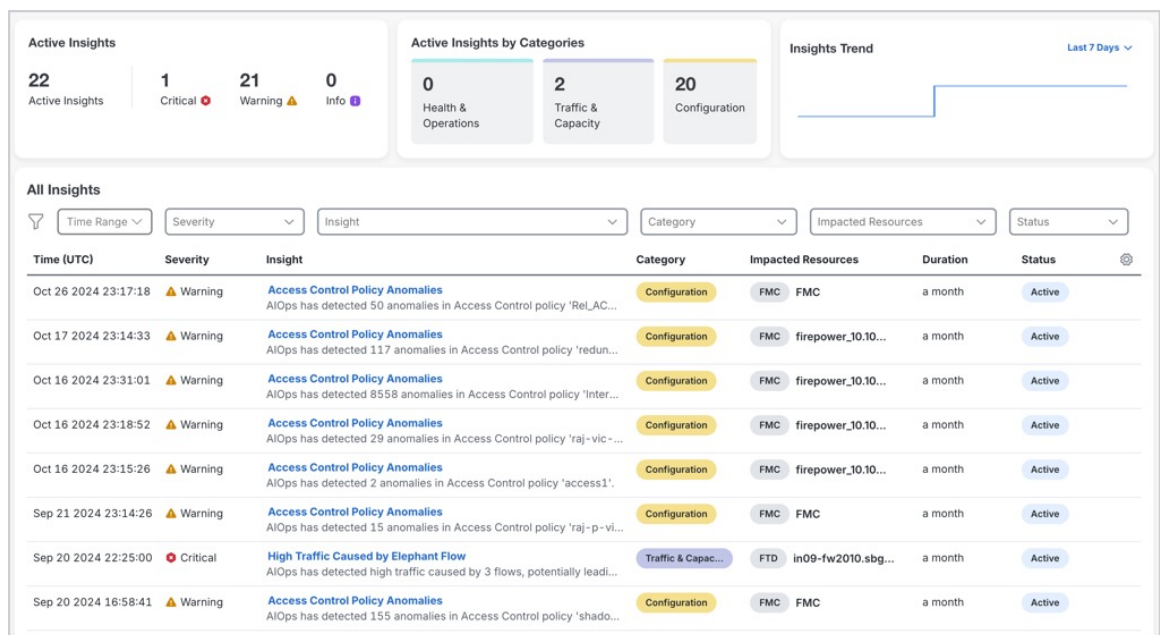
Active Insights

22
Active Insights

1
Critical

21
Warning

0
Info

Active Insights by Categories

0
Health & Operations

2
Traffic & Capacity

20
Configuration

Insights Trend

Last 7 Days

All Insights

Time Range

Severity

Insight

Category

Impacted Resources

Status

| Time (UTC) | Severity | Insight | Category | Impacted Resources | Duration | Status |
|---|---|---|---|---|---|---|
| Oct 26 2024 23:17:18 | Warning | Access Control Policy Anomalies AIOps has detected 50 anomalies in Access Control policy 'Rel_AC... | Configuration | FMC FMC | a month | Active |
| Oct 17 2024 23:14:33 | Warning | Access Control Policy Anomalies AIOps has detected 117 anomalies in Access Control policy 'redun... | Configuration | FMC firepower_10.10... | a month | Active |
| Oct 16 2024 23:31:01 | Warning | Access Control Policy Anomalies AIOps has detected 8558 anomalies in Access Control policy 'Inter... | Configuration | FMC firepower_10.10... | a month | Active |
| Oct 16 2024 23:18:52 | Warning | Access Control Policy Anomalies AIOps has detected 29 anomalies in Access Control policy 'raj-vic-... | Configuration | FMC firepower_10.10... | a month | Active |
| Oct 16 2024 23:15:26 | Warning | Access Control Policy Anomalies AIOps has detected 2 anomalies in Access Control policy 'access1'. | Configuration | FMC firepower_10.10... | a month | Active |
| Sep 21 2024 23:14:26 | Warning | Access Control Policy Anomalies AIOps has detected 15 anomalies in Access Control policy 'raj-p-vi... | Configuration | FMC FMC | a month | Active |
| Sep 20 2024 22:25:00 | Critical | High Traffic Caused by Elephant Flow AIOps has detected high traffic caused by 3 flows, potentially leadi... | Traffic & Capac... | FTD in09-fw2010.sbg... | a month | Active |
| Sep 20 2024 16:58:41 | Warning | Access Control Policy Anomalies AIOps has detected 155 anomalies in Access Control policy 'shado... | Configuration | FMC FMC | a month | Active |